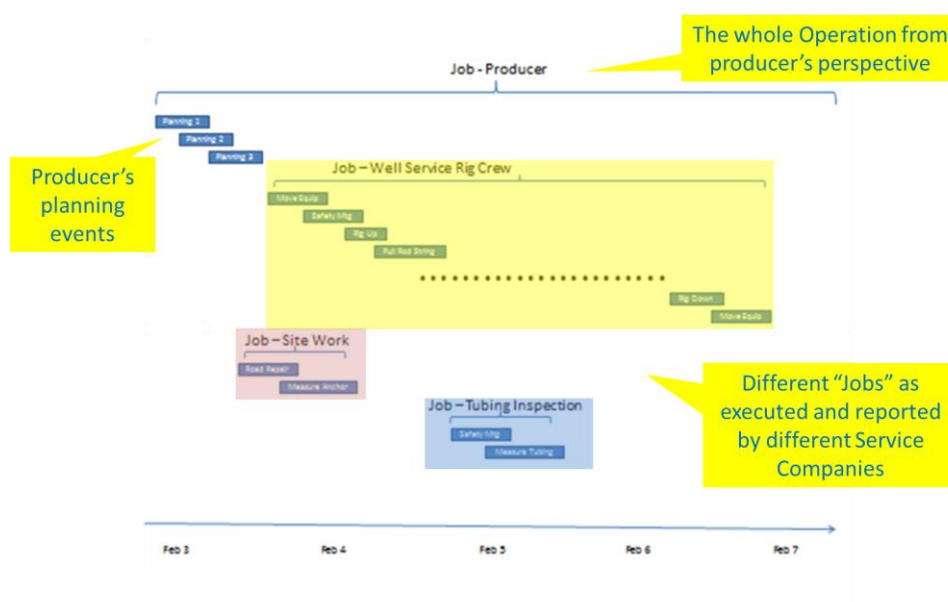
The whole Operation from producer's perspective

Job - Producer

Planning 1
Planning 2
Planning 3

Producer's planning events

Job – Well Service Rig Crew

Move Equip
Safety Mtg
Rig Up
Pull Rod String
Rig Down
Move Equip

Job – Site Work

Road Repair
Measure Anchor

Different "Jobs" as executed and reported by different Service Companies

Job – Tubing Inspection

Safety Mtg
Measure Tubing

Feb 3
Feb 4
Feb 5
Feb 6
Feb 7